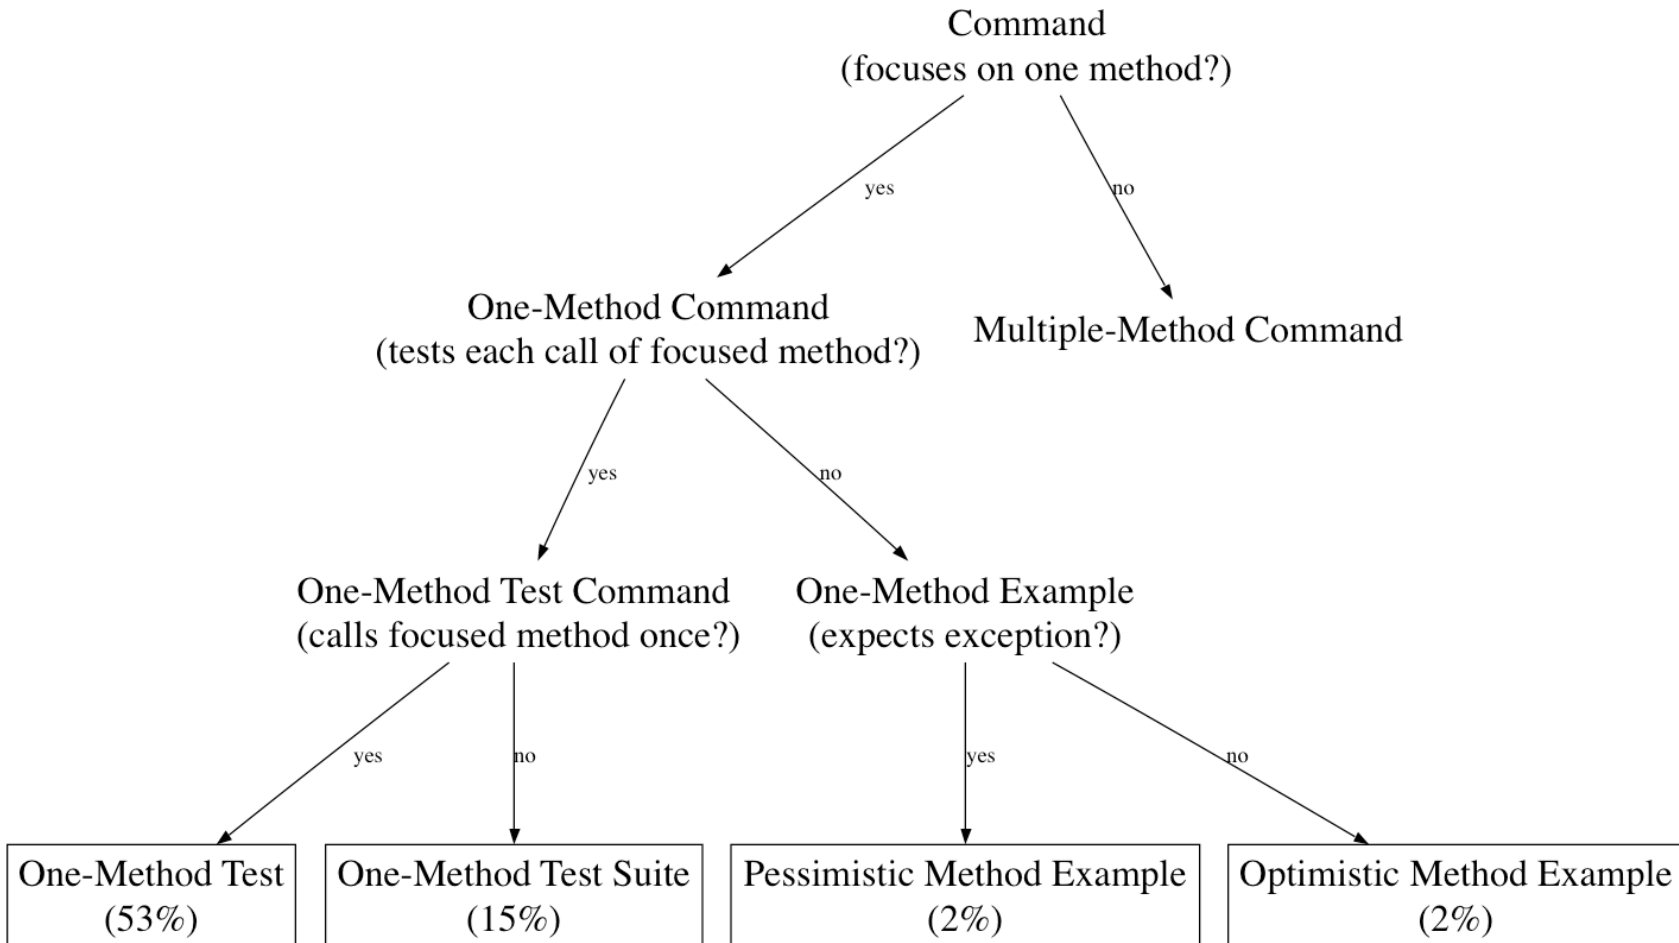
Command
(focuses on one method?)

yes

no

One-Method Command
(tests each call of focused method?)

Multiple-Method Command

yes

no

One-Method Test Command
(calls focused method once?)

One-Method Example
(expects exception?)

yes

no

yes

no

One-Method Test
(53%)

One-Method Test Suite
(15%)

Pessimistic Method Example
(2%)

Optimistic Method Example
(2%)